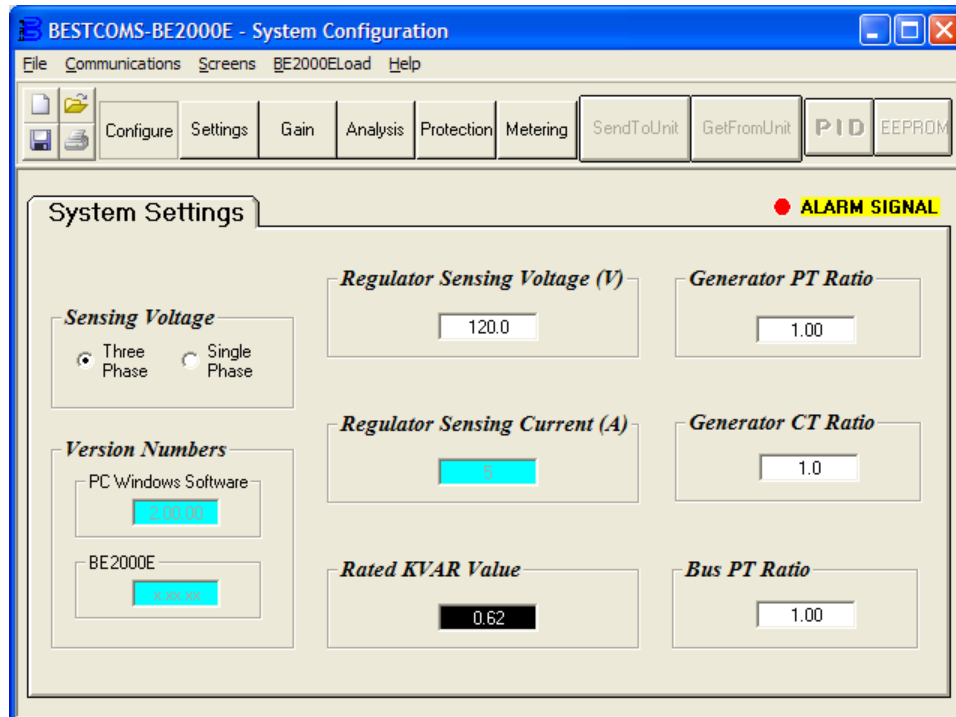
BESTCOMS-BE2000E - System Configuration

File Communications Screens BE2000ELoad Help

Configure Settings Gain Analysis Protection Metering SendToUnit GetFromUnit PID EEPROM

System Settings

ALARM SIGNAL

Sensing Voltage
Three Phase
Single Phase

Regulator Sensing Voltage (V)
120.0

Generator PT Ratio
1.00

Version Numbers
PC Windows Software
2.00.00

BE2000E
x.xx.xx

Regulator Sensing Current (A)
5

Generator CT Ratio
1.0

Rated KVAR Value
0.62

Bus PT Ratio
1.00